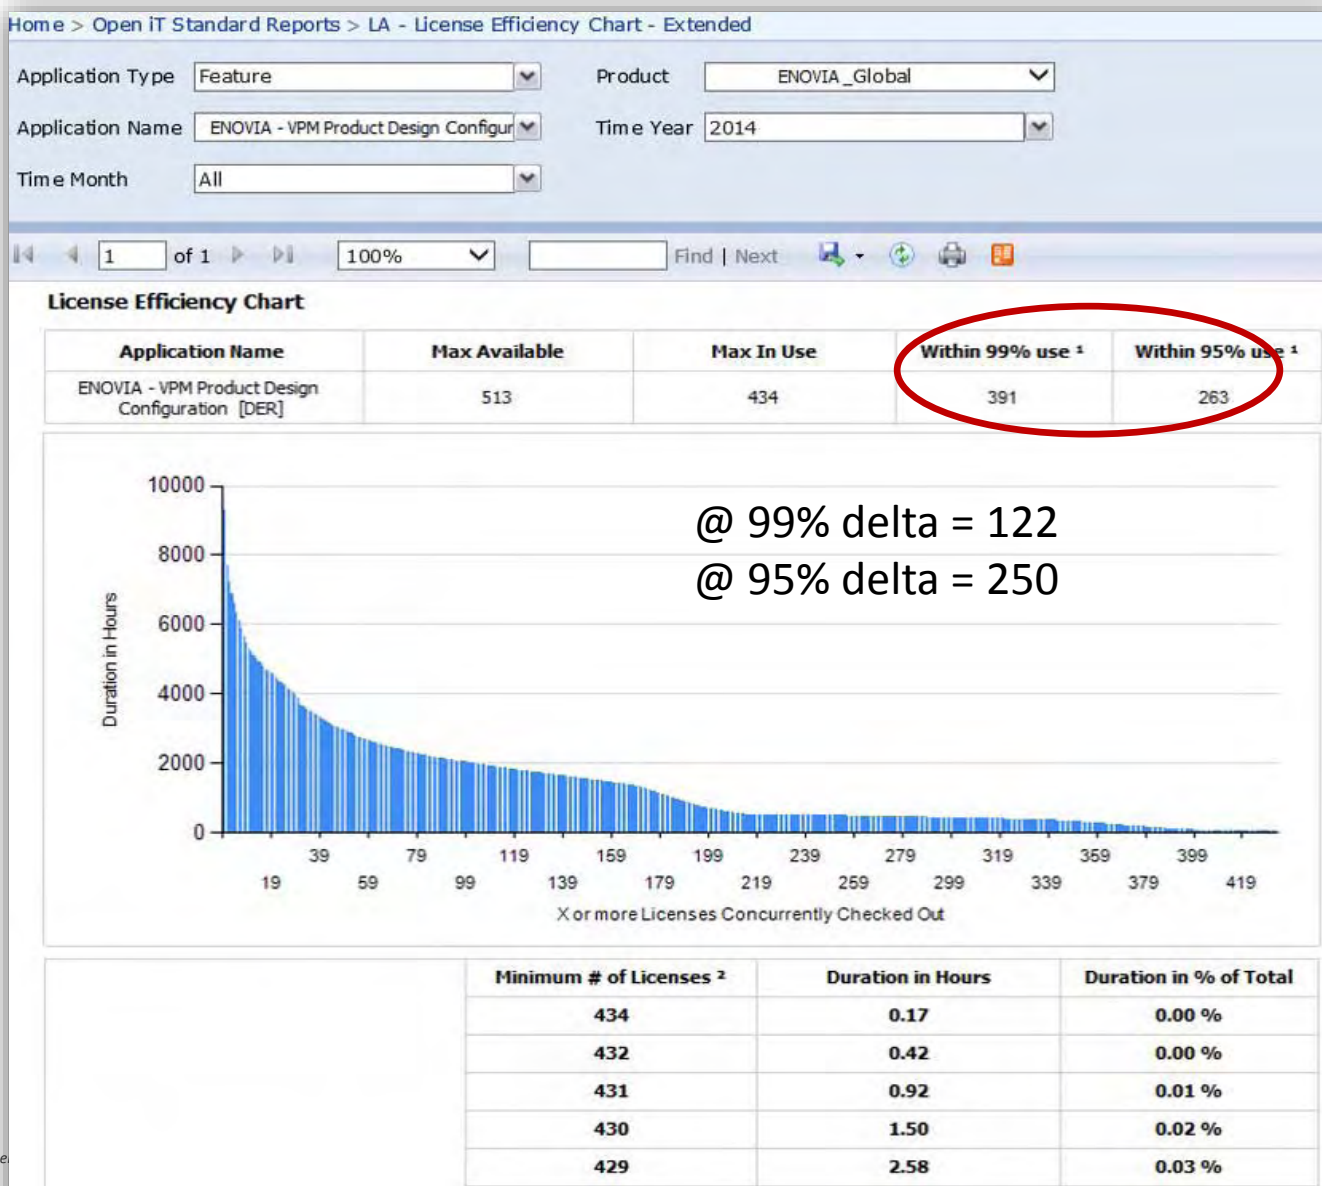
Home > Open iT Standard Reports > LA - License Efficiency Chart - Extended

Application Type Feature
Product ENOVIA _Global
Application Name ENOVIA - VPM Product Design Configur
Time Year 2014
Time Month All

1 of 1 100% Find | Next

License Efficiency Chart

| Application Name | Max Available | Max In Use | Within 99% use ¹ | Within 95% use ¹ |
|---|---|---|---|---|
| ENOVIA - VPM Product Design Configuration [DER] | 513 | 434 | 391 | 263 |

@ 99% delta = 122
@ 95% delta = 250

10000
8000
6000
4000
2000
0
Duration in Hours
39 79 119 159 199 239 279 319 359 399
19 59 99 139 179 219 259 299 339 379 419
X or more Licenses Concurrently Checked Out

| Minimum # of Licenses ² | Duration in Hours | Duration in % of Total |
|---|---|---|
| 434 | 0.17 | 0.00 % |
| 432 | 0.42 | 0.00 % |
| 431 | 0.92 | 0.01 % |
| 430 | 1.50 | 0.02 % |
| 429 | 2.58 | 0.03 % |